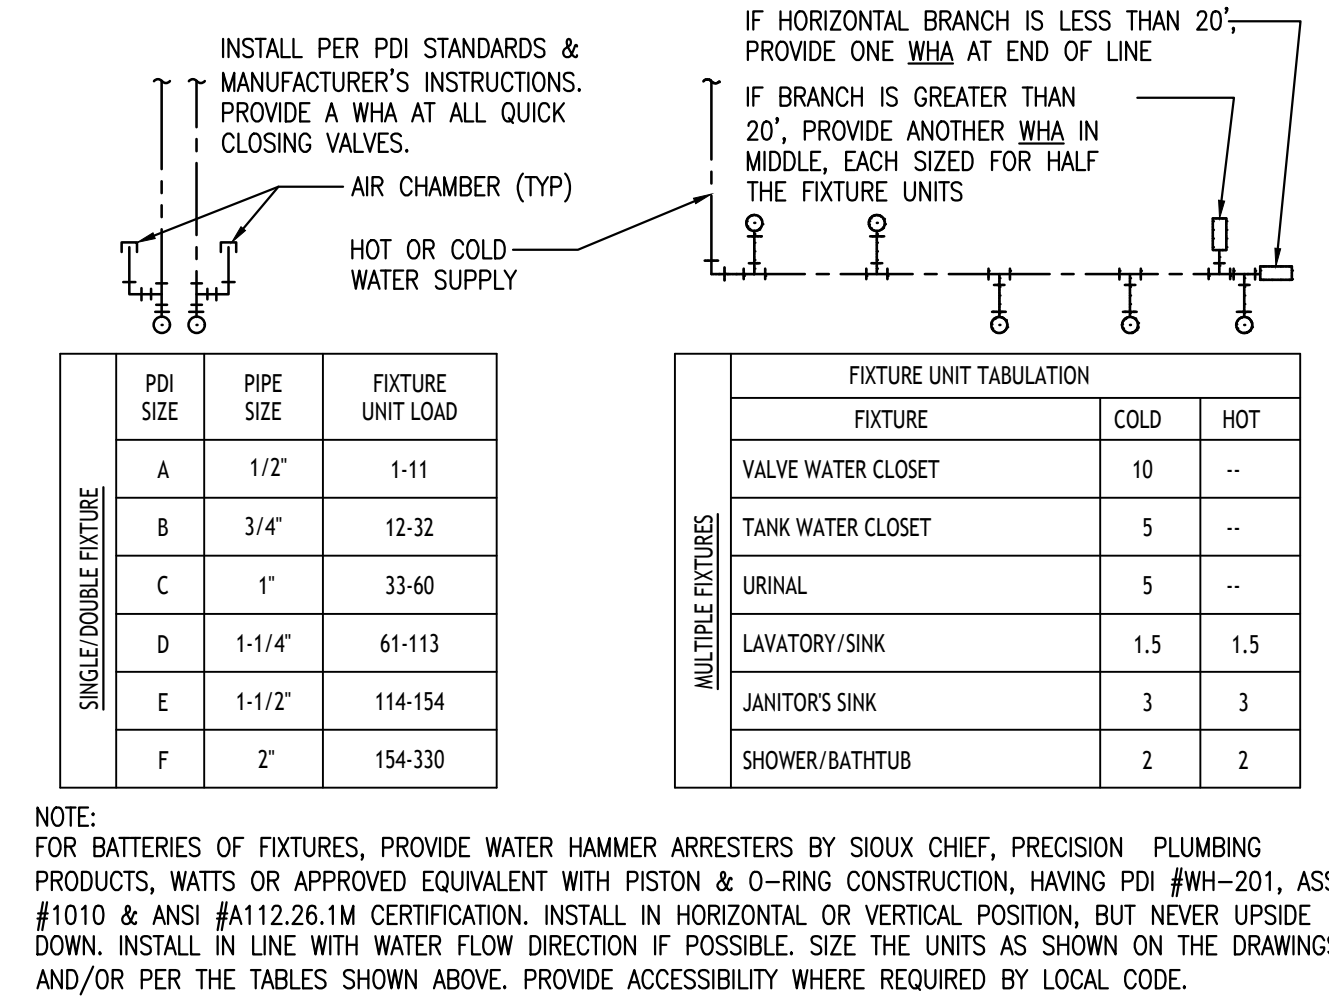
INSTALL PER PDI STANDARDS & MANUFACTURER'S INSTRUCTIONS. PROVIDE A WHA AT ALL QUICK CLOSING VALVES.

AIR CHAMBER (TYP)

HOT OR COLD WATER SUPPLY

IF HORIZONTAL BRANCH IS LESS THAN 20', PROVIDE ONE WHA AT END OF LINE

IF BRANCH IS GREATER THAN 20', PROVIDE ANOTHER WHA IN MIDDLE, EACH SIZED FOR HALF THE FIXTURE UNITS

SINGLE/DOUBLE FIXTURE

| PDI SIZE | PIPE SIZE | FIXTURE UNIT LOAD |
|---|---|---|
| A | 1/2" | 1-11 |
| B | 3/4" | 12-32 |
| C | 1" | 33-60 |
| D | 1-1/4" | 61-113 |
| E | 1-1/2" | 114-154 |
| F | 2" | 154-330 |

MULTIPLE FIXTURES

| FIXTURE UNIT TABULATION | | |
|---|---|---|
| FIXTURE | COLD | HOT |
| VALVE WATER CLOSET | 10 | -- |
| TANK WATER CLOSET | 5 | -- |
| URINAL | 5 | -- |
| LAVATORY/SINK | 1.5 | 1.5 |
| JANITOR'S SINK | 3 | 3 |
| SHOWER/BATHTUB | 2 | 2 |

NOTE:
FOR BATTERIES OF FIXTURES, PROVIDE WATER HAMMER ARRESTERS BY SIOUX CHIEF, PRECISION PLUMBING PRODUCTS, WATTS OR APPROVED EQUIVALENT WITH PISTON & O-RING CONSTRUCTION, HAVING PDI #WH-201, AS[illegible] #1010 & ANSI #A112.26.1M CERTIFICATION. INSTALL IN HORIZONTAL OR VERTICAL POSITION, BUT NEVER UPSIDE DOWN. INSTALL IN LINE WITH WATER FLOW DIRECTION IF POSSIBLE. SIZE THE UNITS AS SHOWN ON THE DRAWING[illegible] AND/OR PER THE TABLES SHOWN ABOVE. PROVIDE ACCESSIBILITY WHERE REQUIRED BY LOCAL CODE.